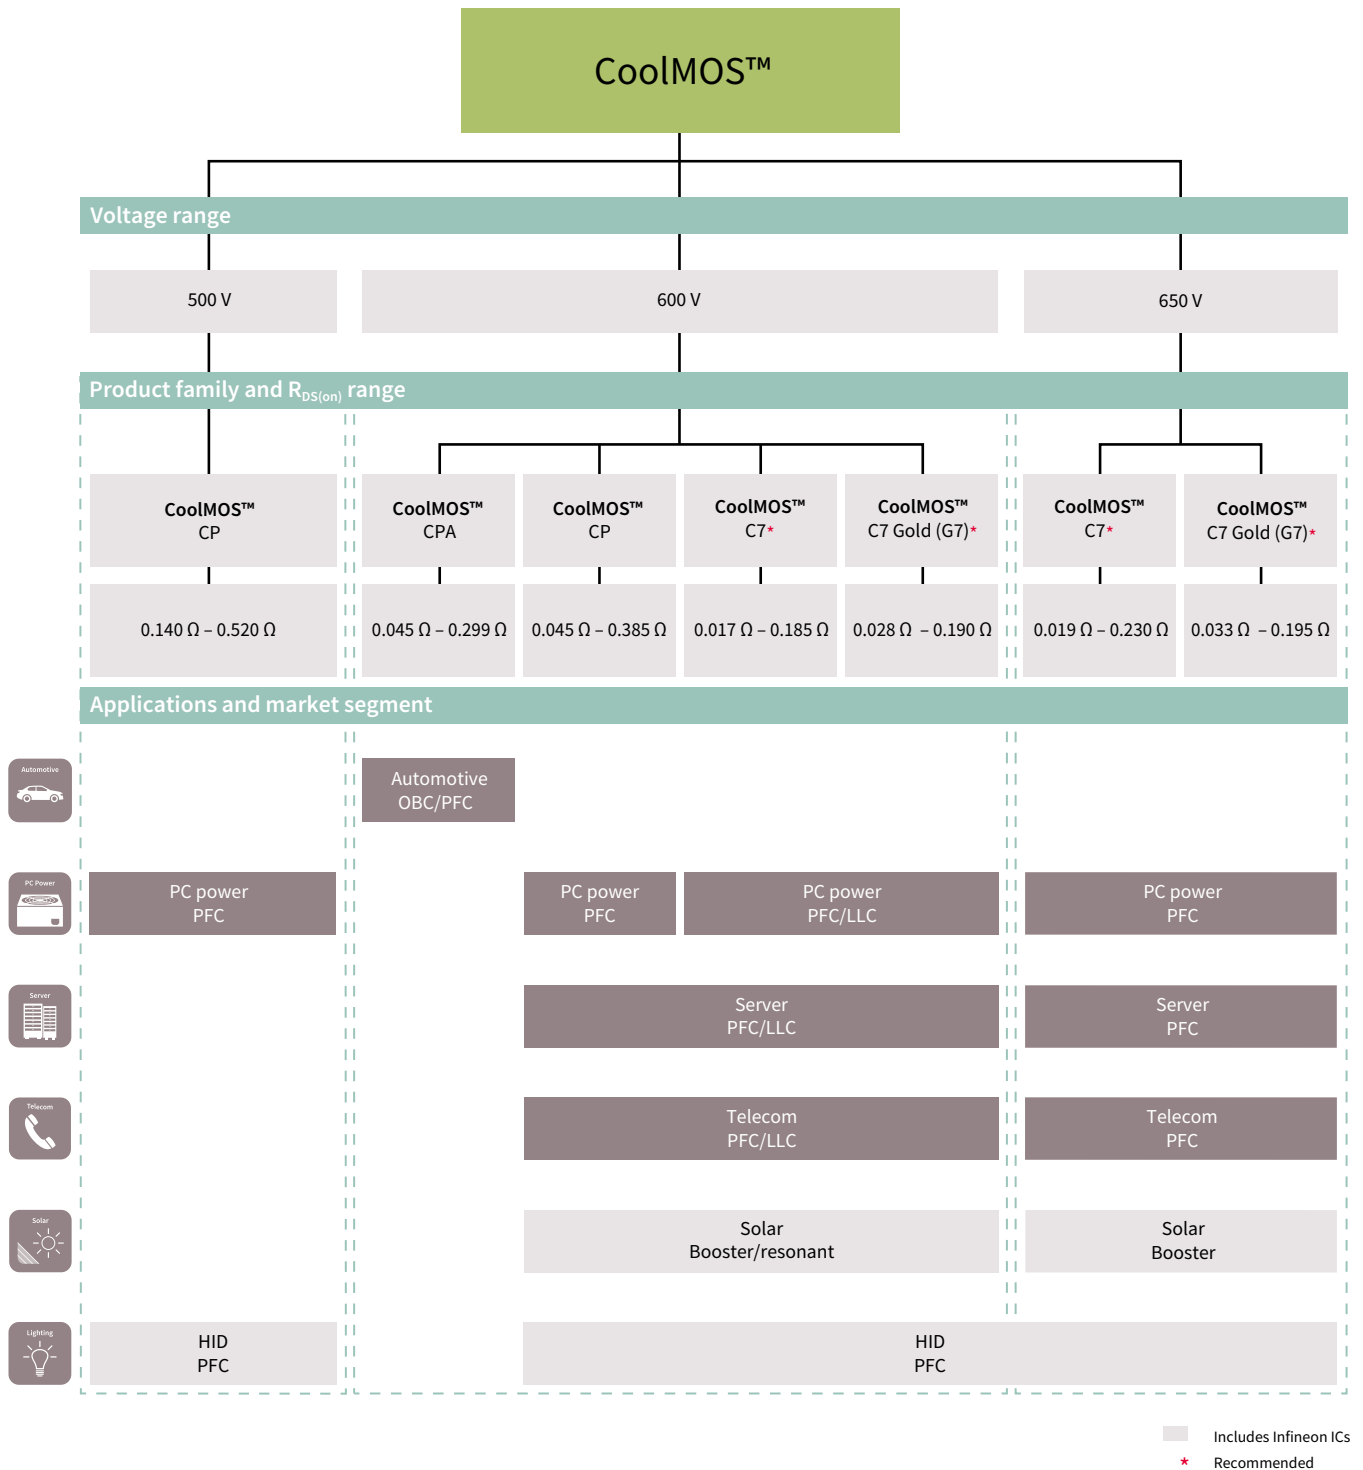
CoolMOS™

Voltage range

500 V

600 V

650 V

Product family and $R_{DS(on)}$ range

CoolMOS™ CP

0.140 Ω – 0.520 Ω

CoolMOS™ CPA

0.045 Ω – 0.299 Ω

CoolMOS™ CP

0.045 Ω – 0.385 Ω

CoolMOS™ C7*

0.017 Ω – 0.185 Ω

CoolMOS™ C7 Gold (G7)*

0.028 Ω – 0.190 Ω

CoolMOS™ C7*

0.019 Ω – 0.230 Ω

CoolMOS™ C7 Gold (G7)*

0.033 Ω – 0.195 Ω

Applications and market segment

Automotive

Automotive OBC/PFC

PC Power

PC power PFC

PC power PFC

PC power PFC/LLC

PC power PFC

Server

Server PFC/LLC

Server PFC

Telecom

Telecom PFC/LLC

Telecom PFC

Solar

Solar Booster/resonant

Solar Booster

Lighting

HID PFC

HID PFC

Includes Infineon ICs

* Recommended